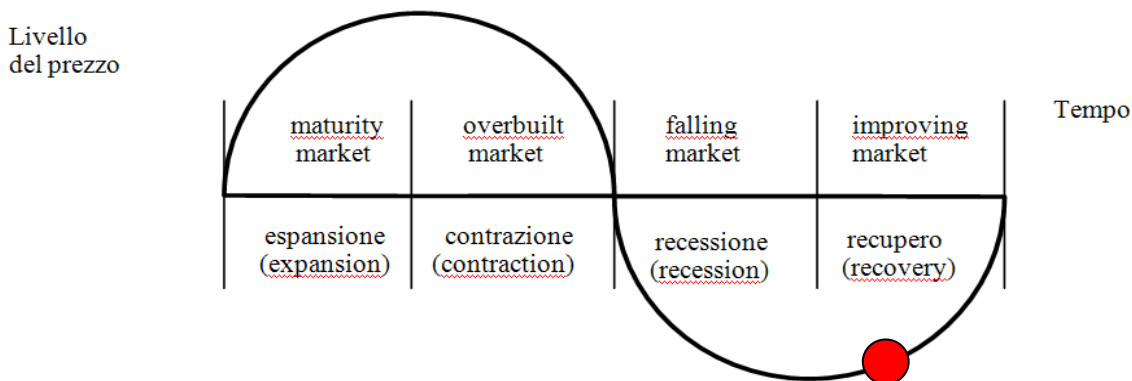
Livello del prezzo

Tempo

| maturity market | overbuilt market | falling market | improving market |
|---|---|---|---|
| espansione (expansion) | contrazione (contraction) | recessione (recession) | recupero (recovery) |